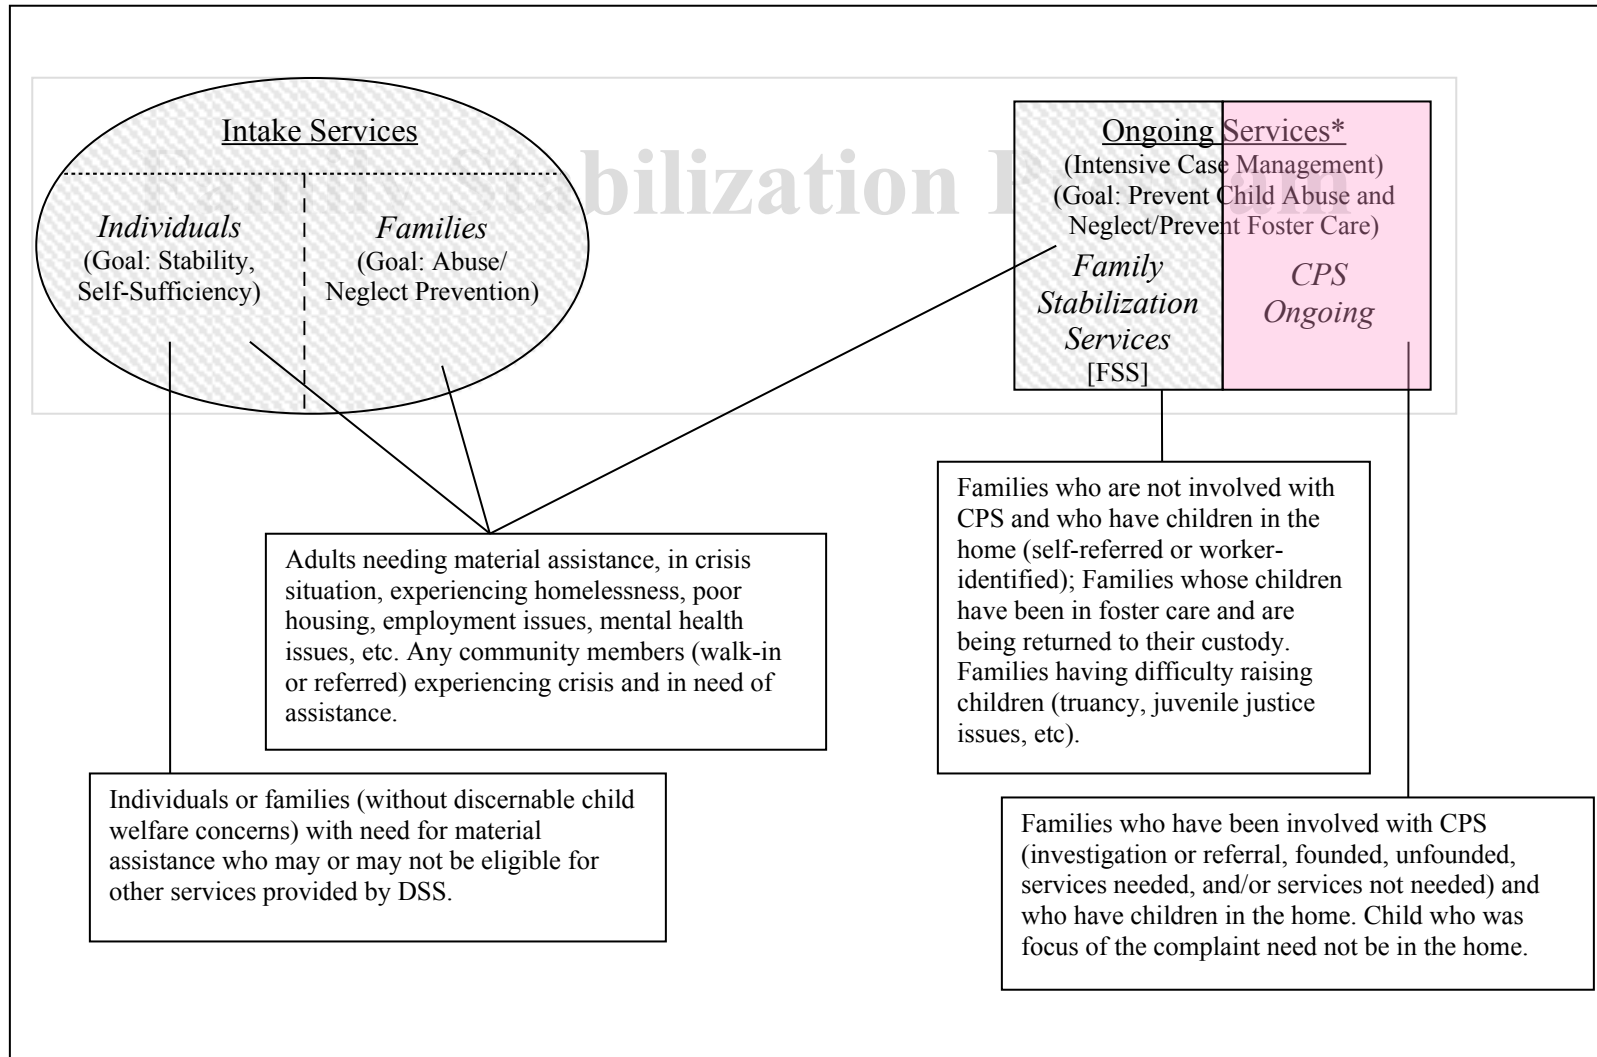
Intake Services

Individuals
(Goal: Stability, Self-Sufficiency)

Families
(Goal: Abuse/ Neglect Prevention)

Family Stabilization P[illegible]

Ongoing Services*
(Intensive Case Management)
(Goal: Prevent Child Abuse and Neglect/Prevent Foster Care)

Family Stabilization Services
[FSS]

CPS Ongoing

Adults needing material assistance, in crisis situation, experiencing homelessness, poor housing, employment issues, mental health issues, etc. Any community members (walk-in or referred) experiencing crisis and in need of assistance.

Families who are not involved with CPS and who have children in the home (self-referred or worker-identified); Families whose children have been in foster care and are being returned to their custody. Families having difficulty raising children (truancy, juvenile justice issues, etc).

Individuals or families (without discernable child welfare concerns) with need for material assistance who may or may not be eligible for other services provided by DSS.

Families who have been involved with CPS (investigation or referral, founded, unfounded, services needed, and/or services not needed) and who have children in the home. Child who was focus of the complaint need not be in the home.